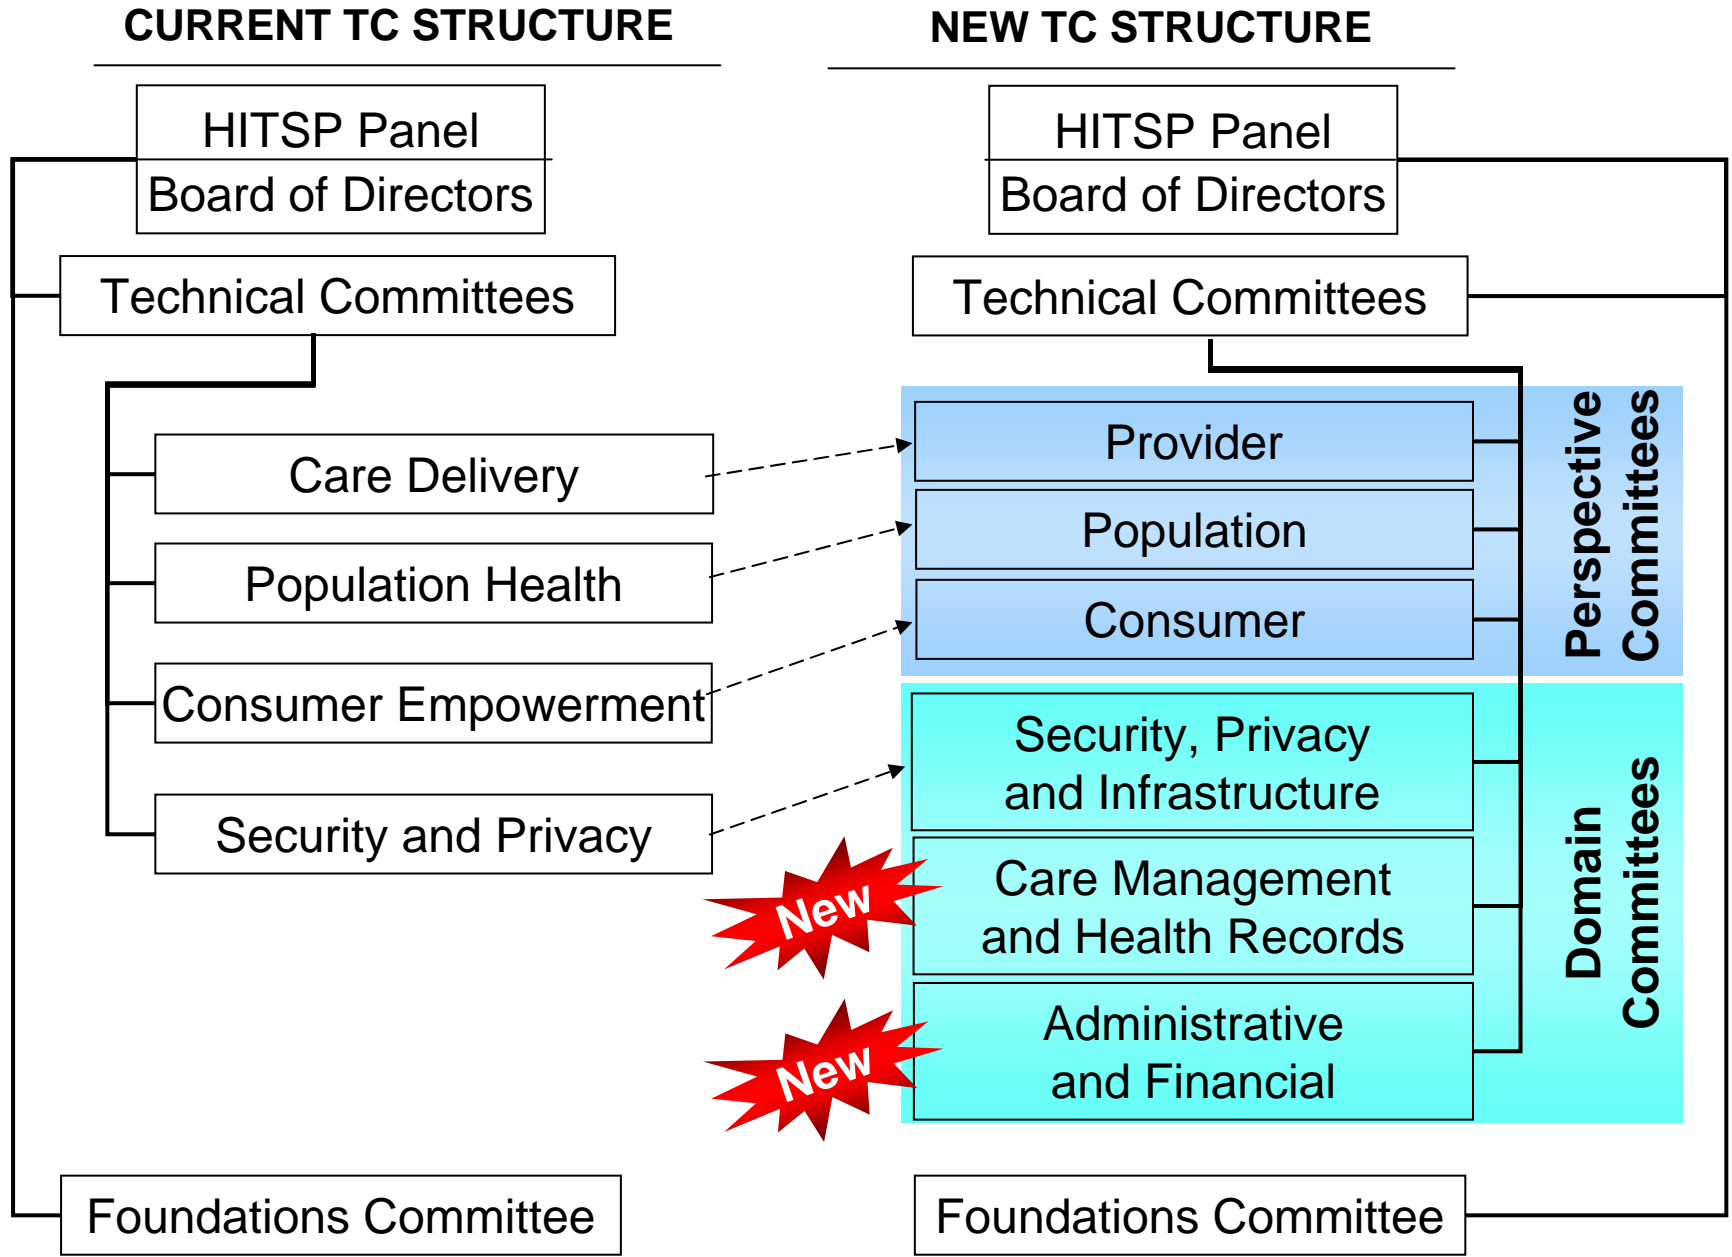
CURRENT TC STRUCTURE

HITSP Panel
Board of Directors

Technical Committees

Care Delivery

Population Health

Consumer Empowerment

Security and Privacy

Foundations Committee

NEW TC STRUCTURE

HITSP Panel
Board of Directors

Technical Committees

Provider

Population

Consumer

Perspective Committees

Security, Privacy and Infrastructure

New

Care Management and Health Records

New

Administrative and Financial

Domain Committees

Foundations Committee